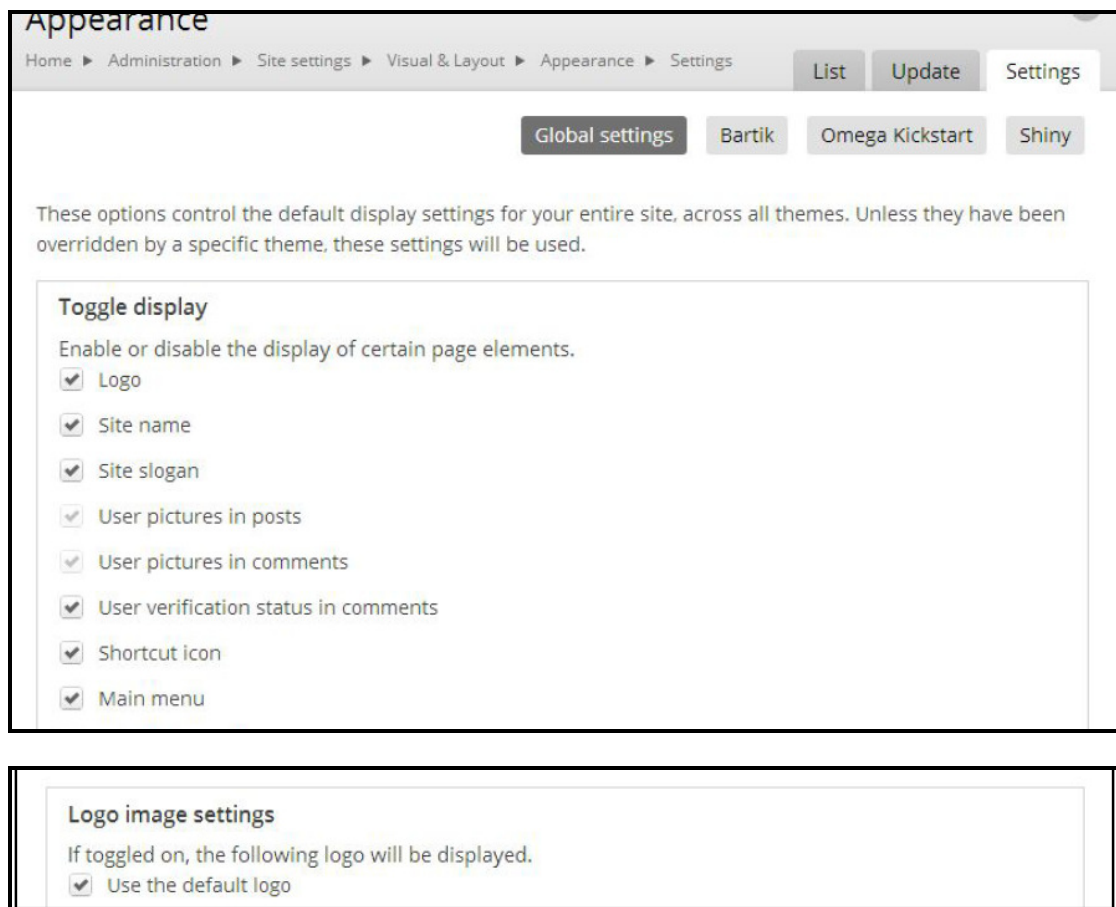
Appearance

Home ▶ Administration ▶ Site settings ▶ Visual & Layout ▶ Appearance ▶ Settings

List Update Settings

Global settings Bartik Omega Kickstart Shiny

These options control the default display settings for your entire site, across all themes. Unless they have been overridden by a specific theme, these settings will be used.

Toggle display

Enable or disable the display of certain page elements.

Logo

Site name

Site slogan

User pictures in posts

User pictures in comments

User verification status in comments

Shortcut icon

Main menu

Logo image settings

If toggled on, the following logo will be displayed.

Use the default logo